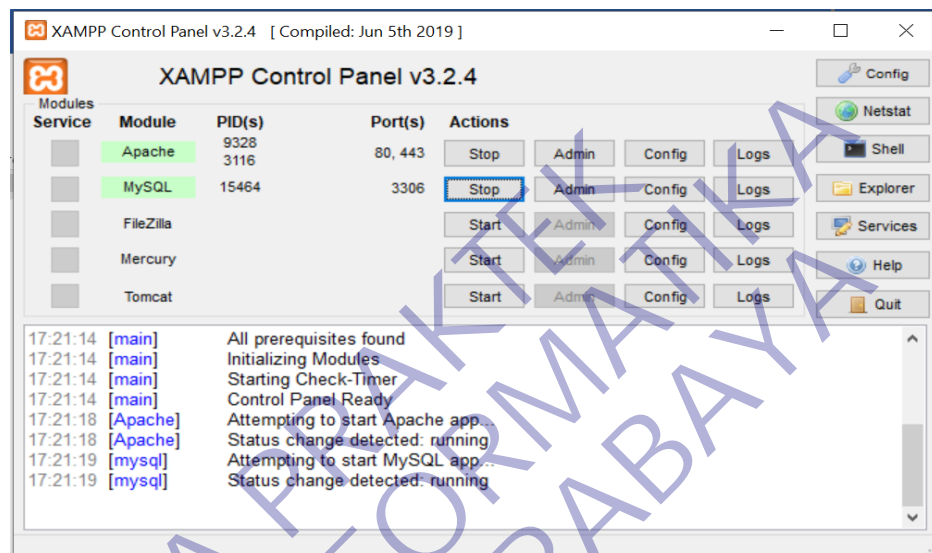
XAMPP Control Panel v3.2.4 [ Compiled: Jun 5th 2019 ]

XAMPP Control Panel v3.2.4

Config
Netstat
Shell
Explorer
Services
Help
Quit

Modules

| Service | Module | PID(s) | Port(s) | Actions | | | |
|---|---|---|---|---|---|---|---|
| | Apache | 9328 3116 | 80, 443 | Stop | Admin | Config | Logs |
| | MySQL | 15464 | 3306 | Stop | Admin | Config | Logs |
| | FileZilla | | | Start | Admin | Config | Logs |
| | Mercury | | | Start | Admin | Config | Logs |
| | Tomcat | | | Start | Admin | Config | Logs |

17:21:14 [main] All prerequisites found
17:21:14 [main] Initializing Modules
17:21:14 [main] Starting Check-Timer
17:21:14 [main] Control Panel Ready
17:21:18 [Apache] Attempting to start Apache app...
17:21:18 [Apache] Status change detected: running
17:21:19 [mysql] Attempting to start MySQL app...
17:21:19 [mysql] Status change detected: running

PRAKTEK
INFORMATIKA
SURABAYA